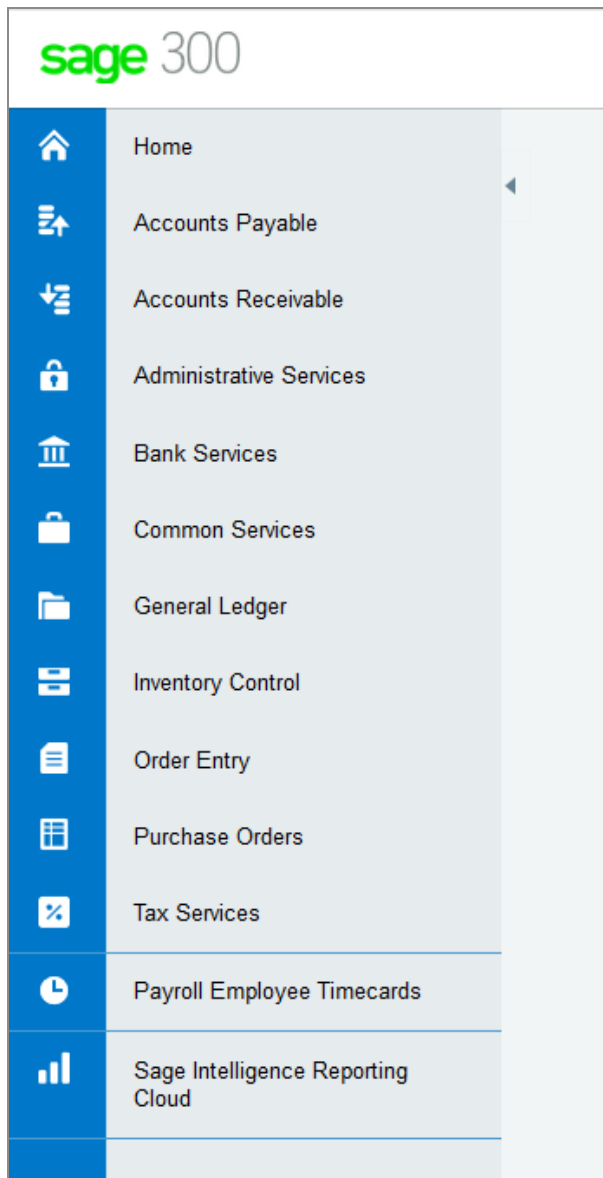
sage 300

Home

Accounts Payable

Accounts Receivable

Administrative Services

Bank Services

Common Services

General Ledger

Inventory Control

Order Entry

Purchase Orders

Tax Services

Payroll Employee Timecards

Sage Intelligence Reporting Cloud